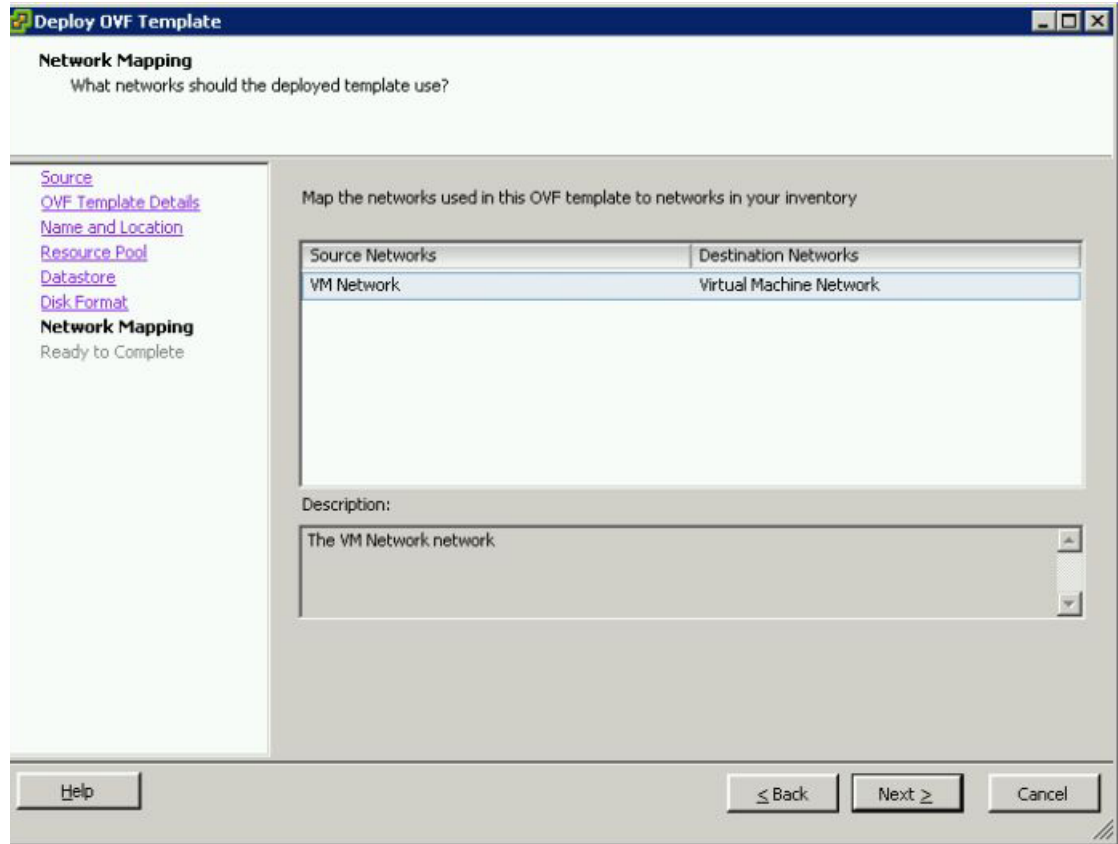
Deploy OVF Template

Network Mapping
What networks should the deployed template use?

Source
OVF Template Details
Name and Location
Resource Pool
Datastore
Disk Format
Network Mapping
Ready to Complete

Map the networks used in this OVF template to networks in your inventory

| Source Networks | Destination Networks |
|---|---|
| VM Network | Virtual Machine Network |

Description:

The VM Network network

Help

< Back

Next >

Cancel